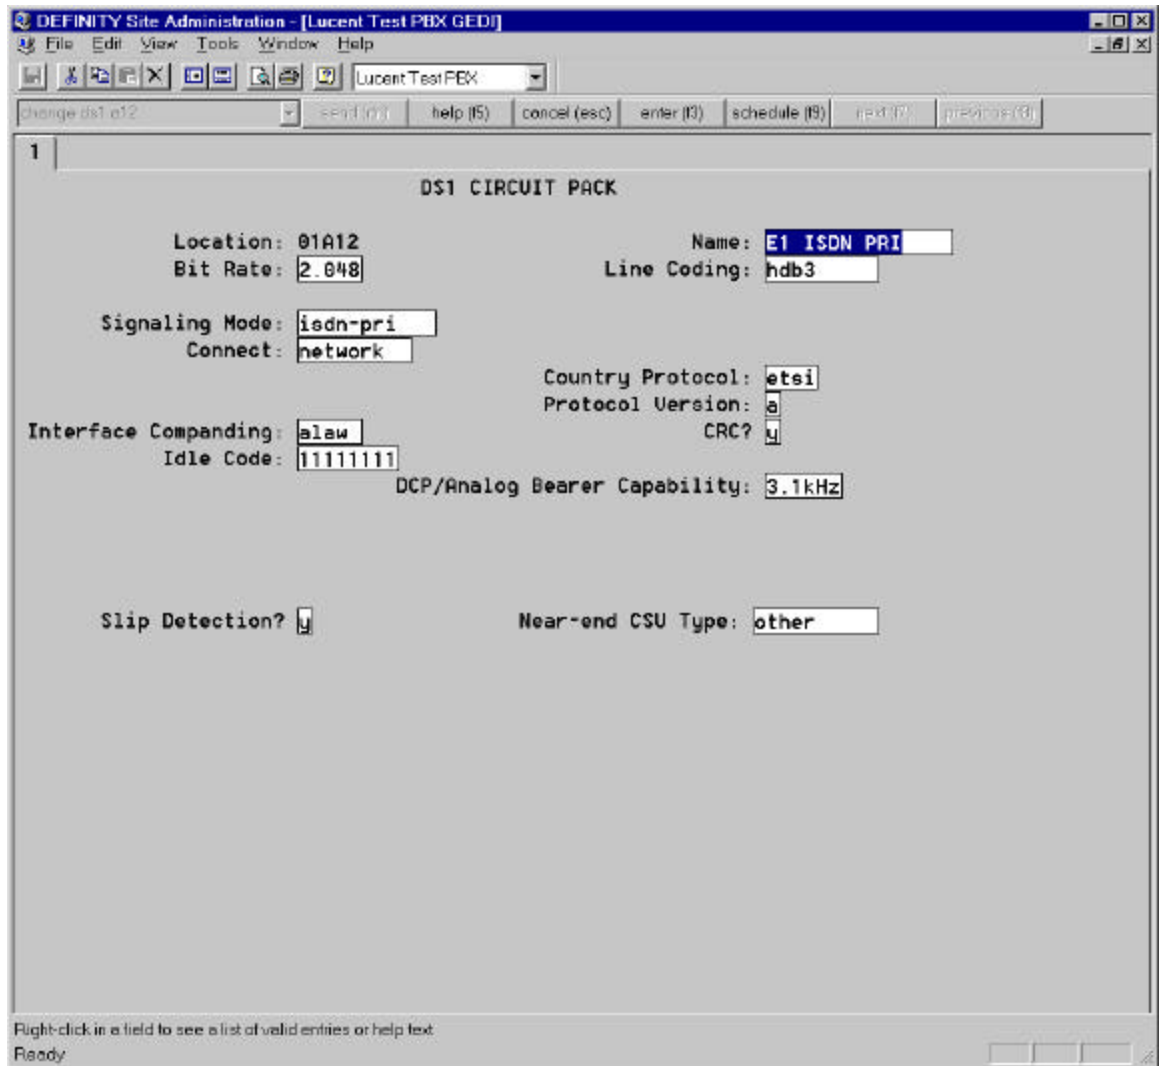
DEFINITY Site Administration - [Lucent Test PBX GEDI]
File Edit View Tools Window Help
Lucent Test PBX
change ds1 a12 send (f1) help (f5) cancel (esc) enter (f3) schedule (f9) next (f7) previous (f8)
1

DS1 CIRCUIT PACK

Location: 01A12
Name: E1 ISDN PRI
Bit Rate: 2.048
Line Coding: hdb3

Signaling Mode: isdn-pri
Connect: network
Country Protocol: etsi
Protocol Version: a
Interface Companding: alaw
CRC? y
Idle Code: 11111111
DCP/Analog Bearer Capability: 3.1kHz

Slip Detection? y
Near-end CSU Type: other

Right-click in a field to see a list of valid entries or help text
Ready